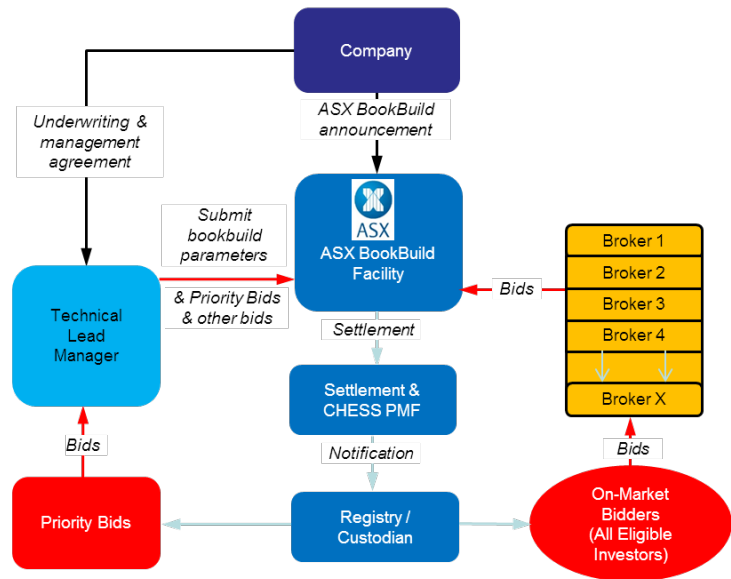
Company

Underwriting & management agreement

ASX BookBuild announcement

Submit bookbuild parameters

& Priority Bids & other bids

ASX

ASX BookBuild Facility

Technical Lead Manager

Bids

Broker 1
Broker 2
Broker 3
Broker 4
Broker X

Settlement

Settlement & CHESS PMF

Notification

Bids

Bids

Priority Bids

Registry / Custodian

On-Market Bidders (All Eligible Investors)